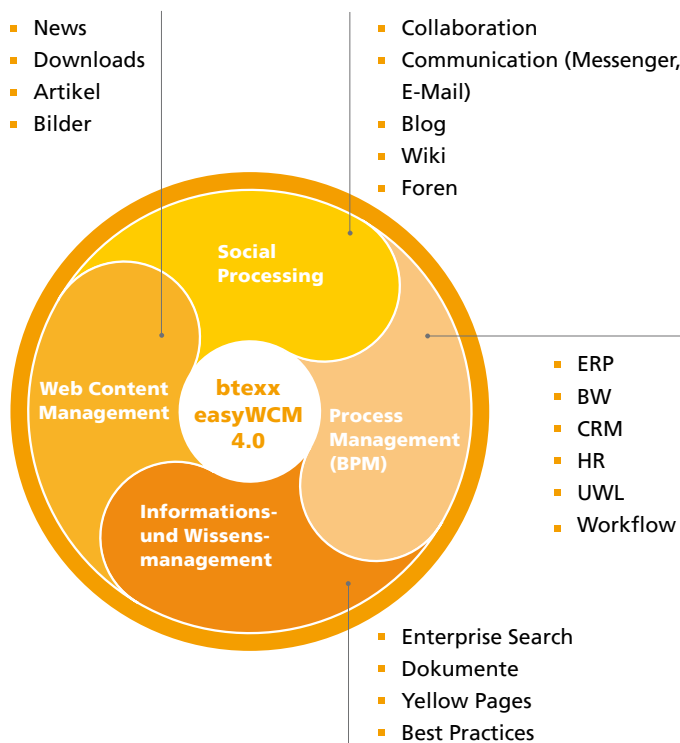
- News
- Downloads
- Artikel
- Bilder

- Collaboration
- Communication (Messenger, E-Mail)
- Blog
- Wiki
- Foren

Social Processing

Web Content Management

btexx easyWCM 4.0

Process Management (BPM)

Informations- und Wissensmanagement

- ERP
- BW
- CRM
- HR
- UWL
- Workflow

- Enterprise Search
- Dokumente
- Yellow Pages
- Best Practices